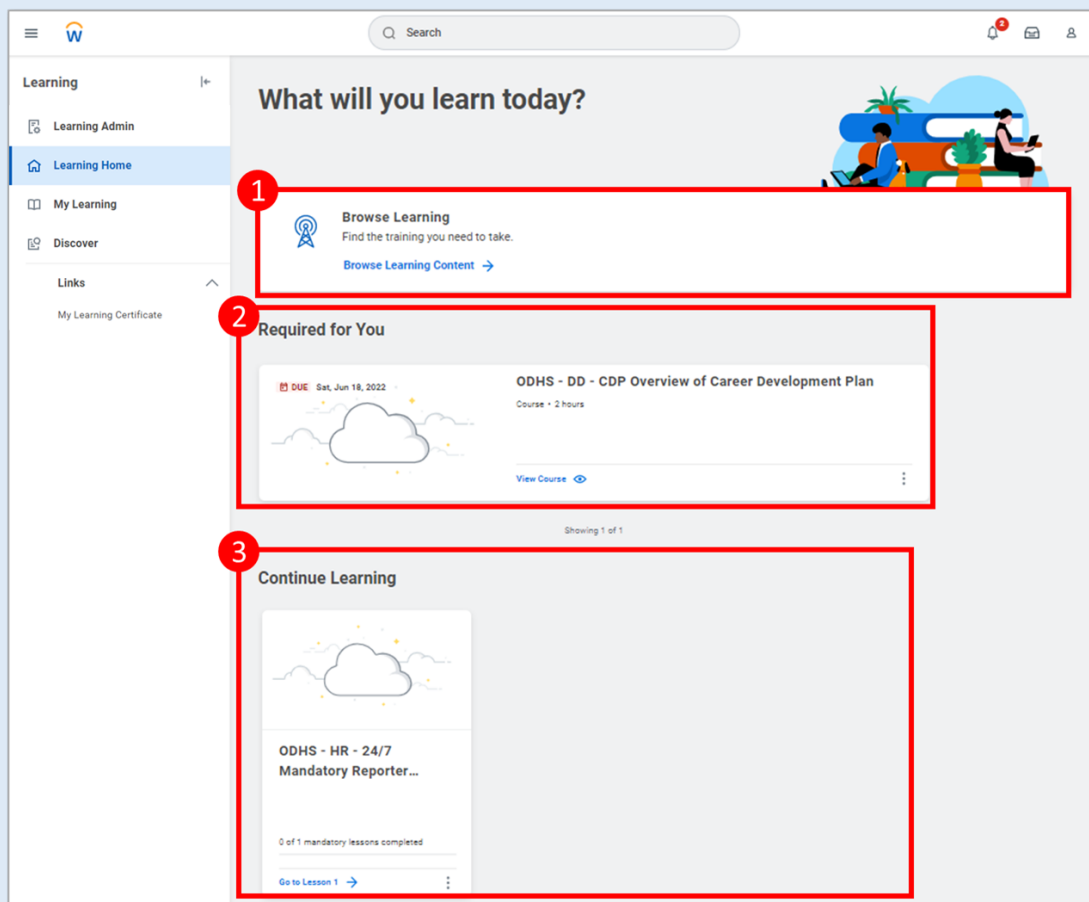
Search

2

Learning

Learning Admin

Learning Home

My Learning

Discover

Links

My Learning Certificate

What will you learn today?

1

Browse Learning

Find the training you need to take.

Browse Learning Content

2

Required for You

DUE Sat, Jun 18, 2022

ODHS - DD - CDP Overview of Career Development Plan

Course • 2 hours

View Course

Showing 1 of 1

3

Continue Learning

ODHS - HR - 24/7 Mandatory Reporter...

0 of 1 mandatory lessons completed

Go to Lesson 1